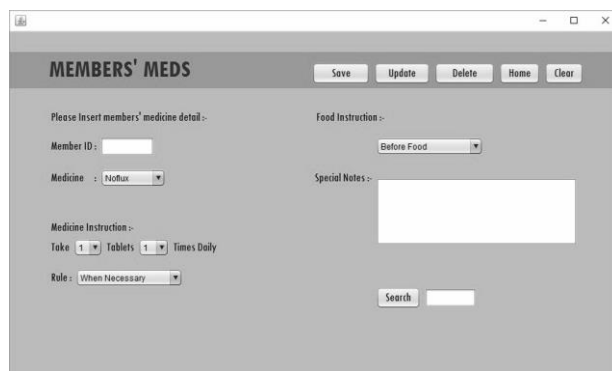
MEMBERS' MEDS

Save Update Delete Home Clear

Please Insert members' medicine detail :-

Member ID :

Medicine : Noflux

Medicine Instruction :-

Take 1 Tablets 1 Times Daily

Rule : When Necessary

Food Instruction :-

Before Food

Special Notes :-

Search